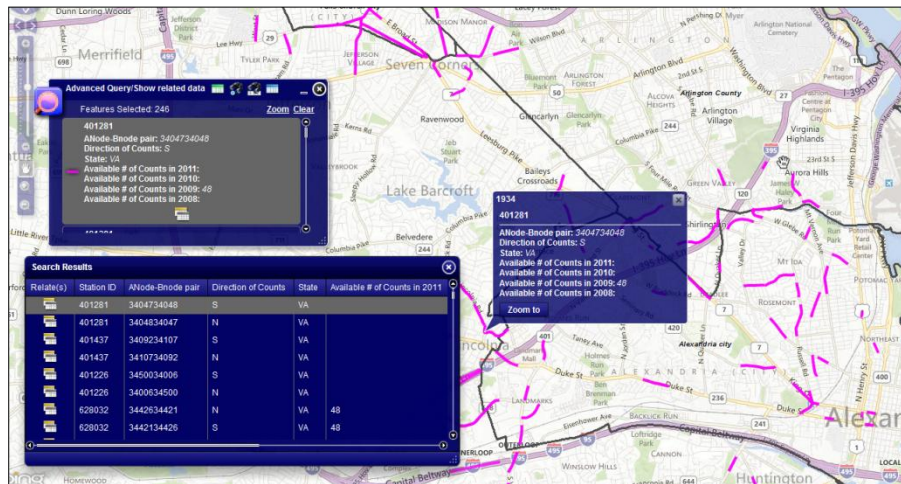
Dunn Loring Woods
Merrifield
Jefferson Village
Tyler Park
Lee Hwy
29
Seven Corners
Madison Manor
Lacy Forest
Arlington
Wilson Blvd
E Broad St
Arlington Blvd
Glencarlyn
Arlington Forest
Alcova Heights
Arlington County
Arlington Village
Columbia Heights West
Virginia Highlands
23rd St S
Aurora Hills
Jefferson Davis Hwy
395
Centre at Pentagon Row
Ravenwood
Kerns Rd
Leesburg Pike
Jeb Stuart Park
244
Baileys Crossroads
Lake Barcroft
Columbia Pike
Belvedere
Green Valley
Shirlington
Little River
Tyler Valley
Potomac Yard Retail Center
Mt Ida
Rosemont
Alexandria city
Potomac Yard
Northeast
Tancy Ave
Holmes Run Pkwy
Duke St
Ben Brenman Park
Alexandria
236
Eisenhower Ave
Backlick Run
Capital Beltway
495
241
Winslow Hills
Huntington
Homewood
Local
Alexa
Outerloop
Innerloop
Lincolnia

Advanced Query/Show related data
Features Selected: 246
Zoom Clear
401281
ANode-Bnode pair: 3404734048
Direction of Counts: S
State: VA
Available # of Counts in 2011:
Available # of Counts in 2010:
Available # of Counts in 2009: 48
Available # of Counts in 2008:
401281

1934
401281
ANode-Bnode pair: 3404734048
Direction of Counts: S
State: VA
Available # of Counts in 2011:
Available # of Counts in 2010:
Available # of Counts in 2009: 48
Available # of Counts in 2008:
Zoom to

Search Results

| Relate(s) | Station ID | ANode-Bnode pair | Direction of Counts | State | Available # of Counts in 2011 |
|---|---|---|---|---|---|
| | 401281 | 3404734048 | S | VA | |
| | 401281 | 3404834047 | N | VA | |
| | 401437 | 3409234107 | S | VA | |
| | 401437 | 3410734092 | N | VA | |
| | 401226 | 3450034006 | S | VA | |
| | 401226 | 3400634500 | N | VA | |
| | 628032 | 3442634421 | N | VA | 48 |
| | 628032 | 3442134426 | S | VA | 48 |